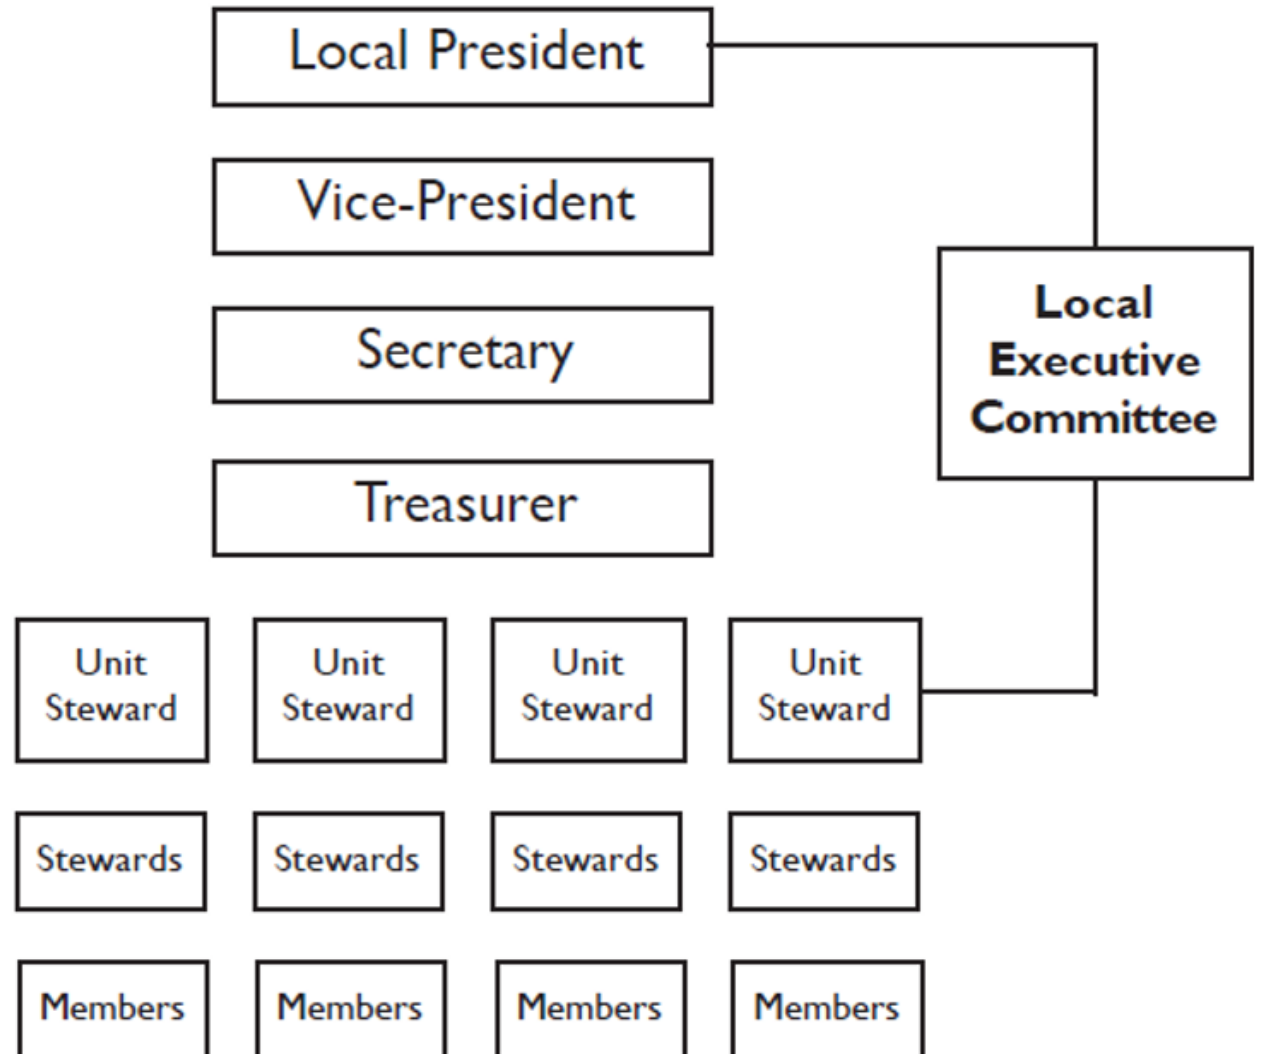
Local President

Vice-President

Secretary

Treasurer

Local Executive Committee

Unit Steward

Unit Steward

Unit Steward

Unit Steward

Stewards

Stewards

Stewards

Stewards

Members

Members

Members

Members